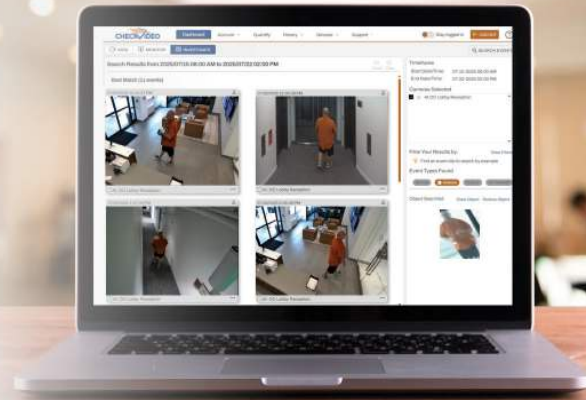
CHECKVIDEO

Dashboard

Account

Quantity

Tickets

Search Results from 2025/07/25 06:00 AM to 2025/07/25 02:00 PM

Best Match (11 results)

Timeframe

Cameras Selected

Filter Your Results by:

Event Types Found

Object Searched

Stay logged in

SEARCH EVENTS

SUPPORT

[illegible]